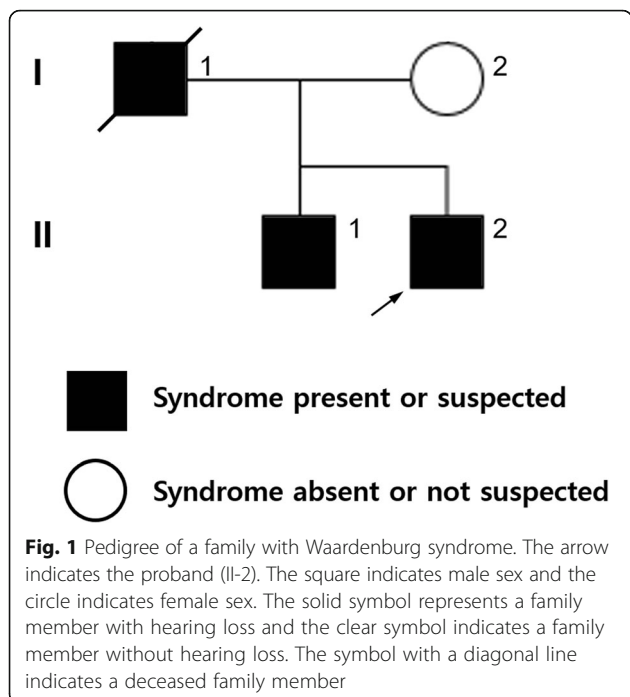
I

1

2

II

1

2

Syndrome present or suspected

Syndrome absent or not suspected

**Fig. 1** Pedigree of a family with Waardenburg syndrome. The arrow indicates the proband (II-2). The square indicates male sex and the circle indicates female sex. The solid symbol represents a family member with hearing loss and the clear symbol indicates a family member without hearing loss. The symbol with a diagonal line indicates a deceased family member